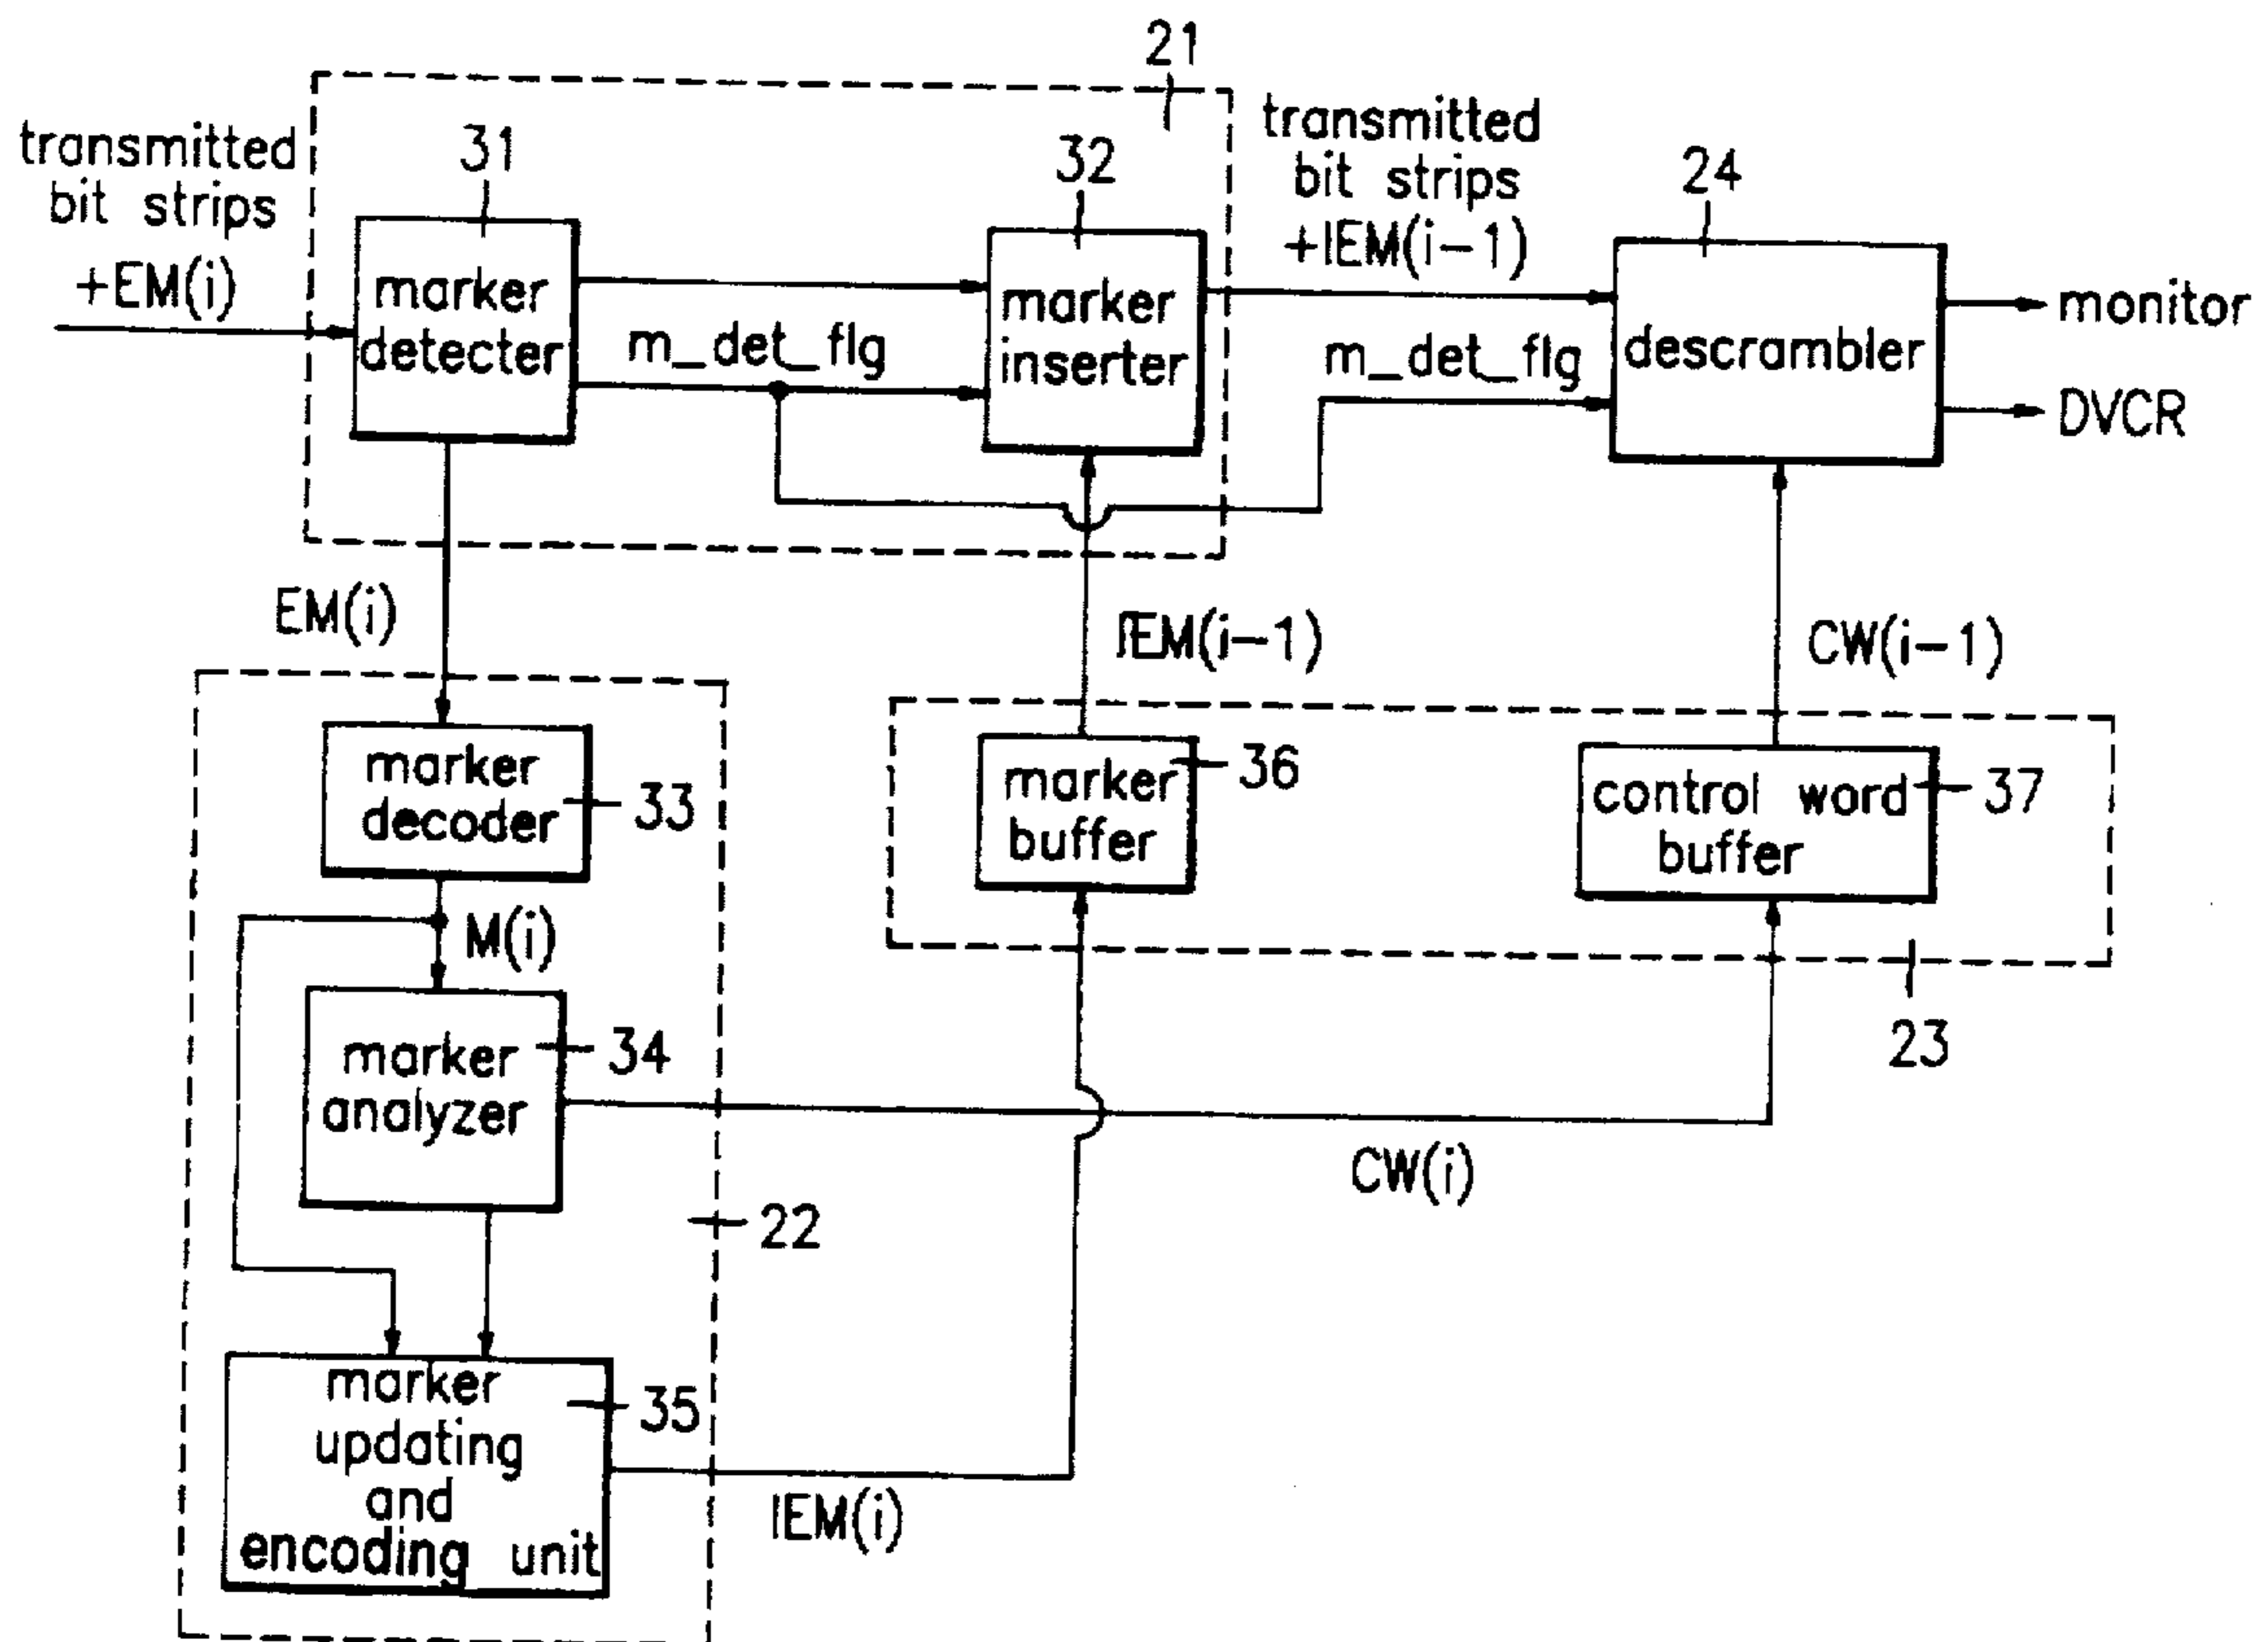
21

transmitted bit strips +EM(i)

31

marker detecter

m_det_flg

32

marker inserter

transmitted bit strips +IEM(i−1)

24

descrambler

m_det_flg

monitor

DVCR

EM(i)

IEM(i−1)

CW(i−1)

marker decoder

33

M(i)

marker analyzer

34

marker buffer

36

control word buffer

37

23

CW(i)

22

marker updating and encoding unit

35

IEM(i)